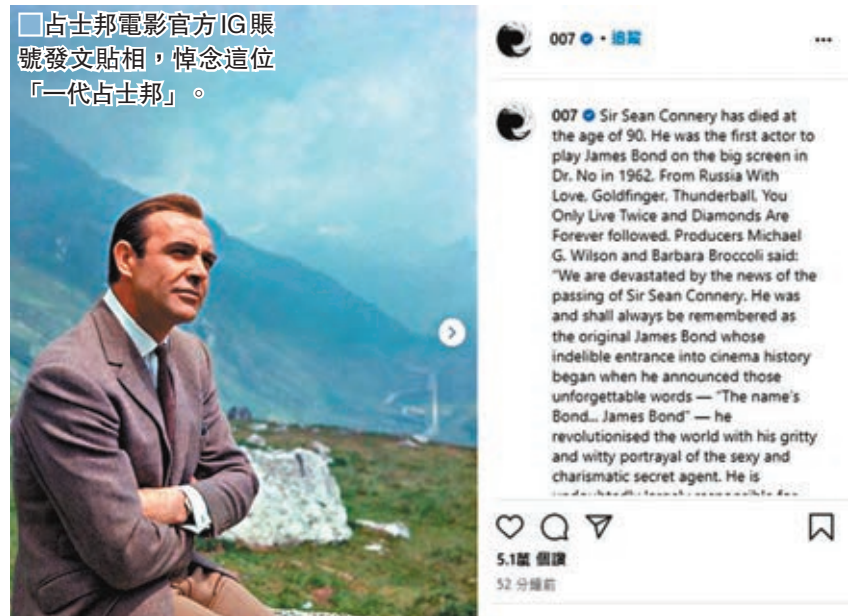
□占士邦電影官方IG賬號發文貼相，悼念這位「一代占士邦」。

007 • 追蹤

007 Sir Sean Connery has died at the age of 90. He was the first actor to play James Bond on the big screen in Dr. No in 1962. From Russia With Love, Goldfinger, Thunderball, You Only Live Twice and Diamonds Are Forever followed. Producers Michael G. Wilson and Barbara Broccoli said: "We are devastated by the news of the passing of Sir Sean Connery. He was and shall always be remembered as the original James Bond whose indelible entrance into cinema history began when he announced those unforgettable words — "The name's Bond... James Bond" — he revolutionised the world with his gritty and witty portrayal of the sexy and charismatic secret agent. He is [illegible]

5.1萬 個讚
52 分鐘前